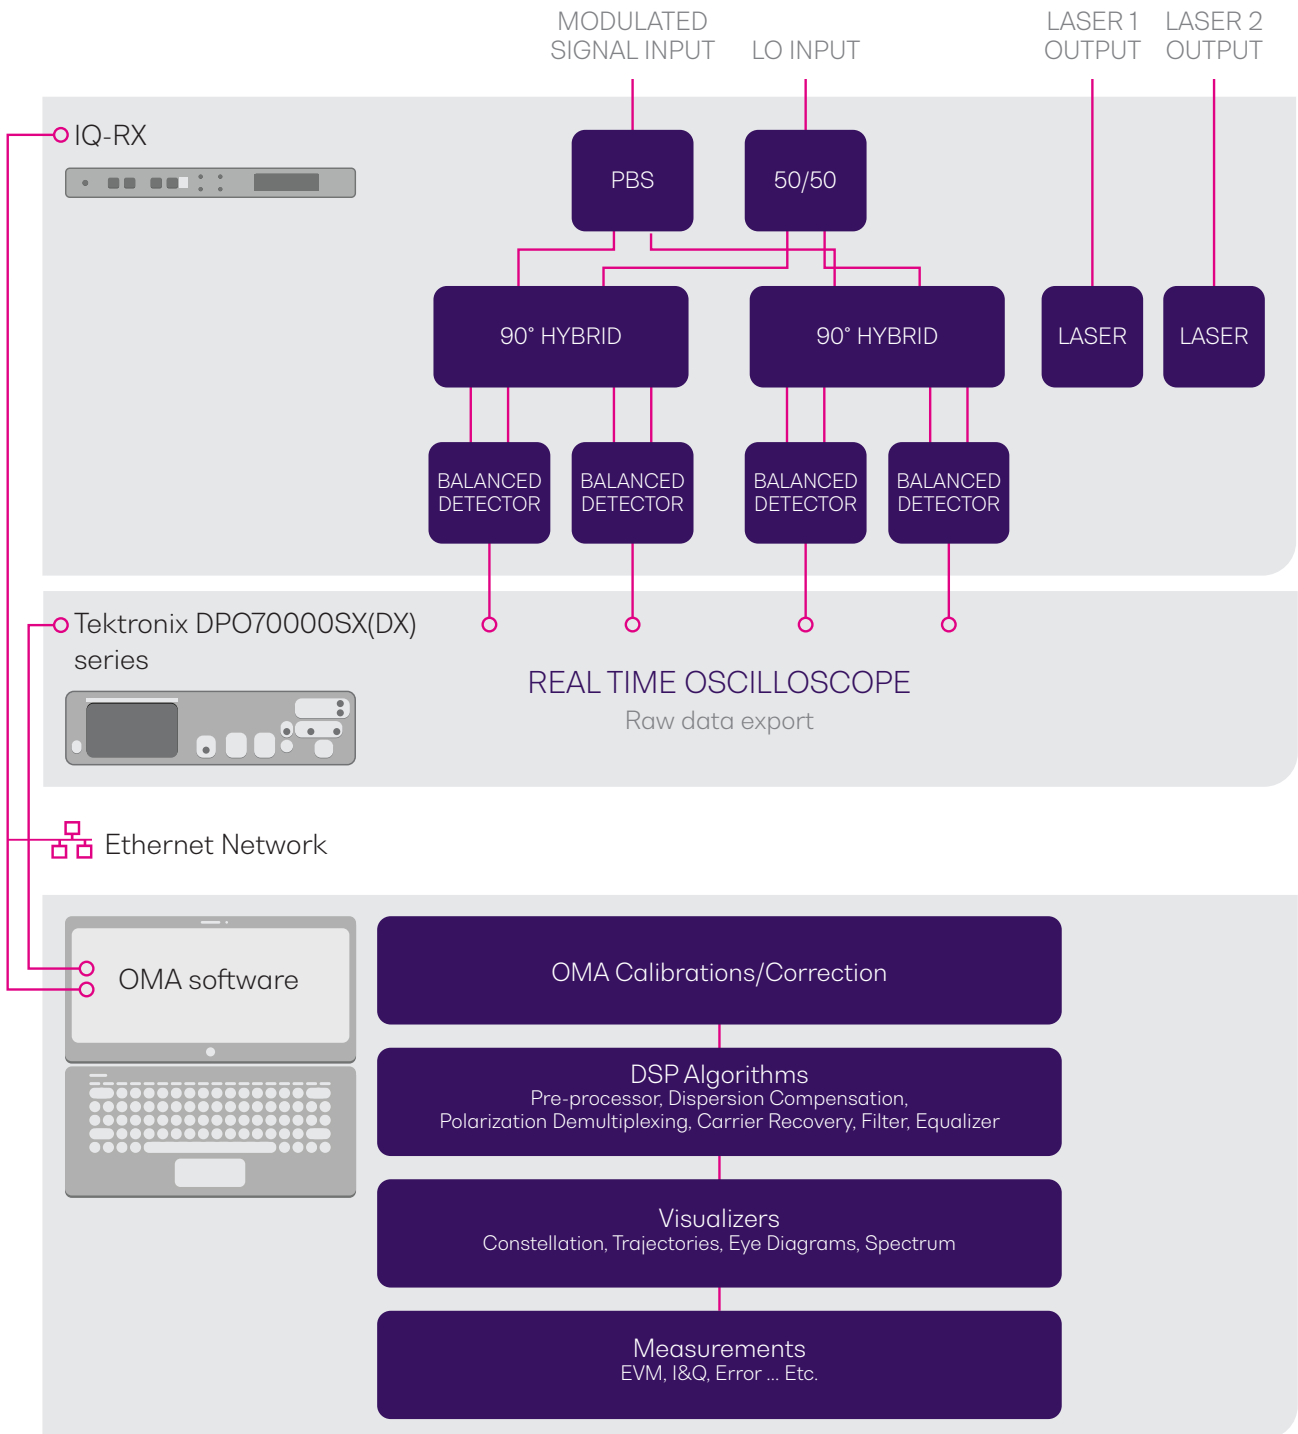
MODULATED SIGNAL INPUT

LO INPUT

LASER 1 OUTPUT

LASER 2 OUTPUT

IQ-RX

PBS

50/50

90° HYBRID

90° HYBRID

LASER

LASER

BALANCED DETECTOR

BALANCED DETECTOR

BALANCED DETECTOR

BALANCED DETECTOR

Tektronix DPO70000SX(DX) series

REAL TIME OSCILLOSCOPE

Raw data export

Ethernet Network

OMA software

OMA Calibrations/Correction

DSP Algorithms
Pre-processor, Dispersion Compensation, Polarization Demultiplexing, Carrier Recovery, Filter, Equalizer

Visualizers
Constellation, Trajectories, Eye Diagrams, Spectrum

Measurements
EVM, I&Q, Error ... Etc.